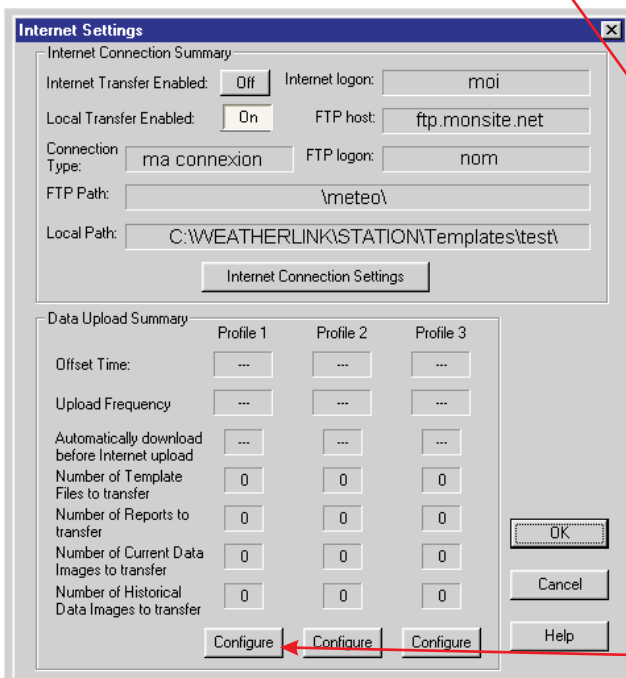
Internet Settings

Internet Connection Summary

Internet Transfer Enabled: Off

Internet logon: moi

Local Transfer Enabled: On

FTP host: ftp.monsite.net

Connection Type: ma connexion

FTP logon: nom

FTP Path: \meteo\

Local Path: C:\WEATHERLINK\STATION\Templates\test\

Internet Connection Settings

Data Upload Summary

| | Profile 1 | Profile 2 | Profile 3 |
|---|---|---|---|
| Offset Time: | --- | --- | --- |
| Upload Frequency | --- | --- | --- |
| Automatically download before Internet upload | --- | --- | --- |
| Number of Template Files to transfer | 0 | 0 | 0 |
| Number of Reports to transfer | 0 | 0 | 0 |
| Number of Current Data Images to transfer | 0 | 0 | 0 |
| Number of Historical Data Images to transfer | 0 | 0 | 0 |
| | Configure | Configure | Configure |

OK

Cancel

Help